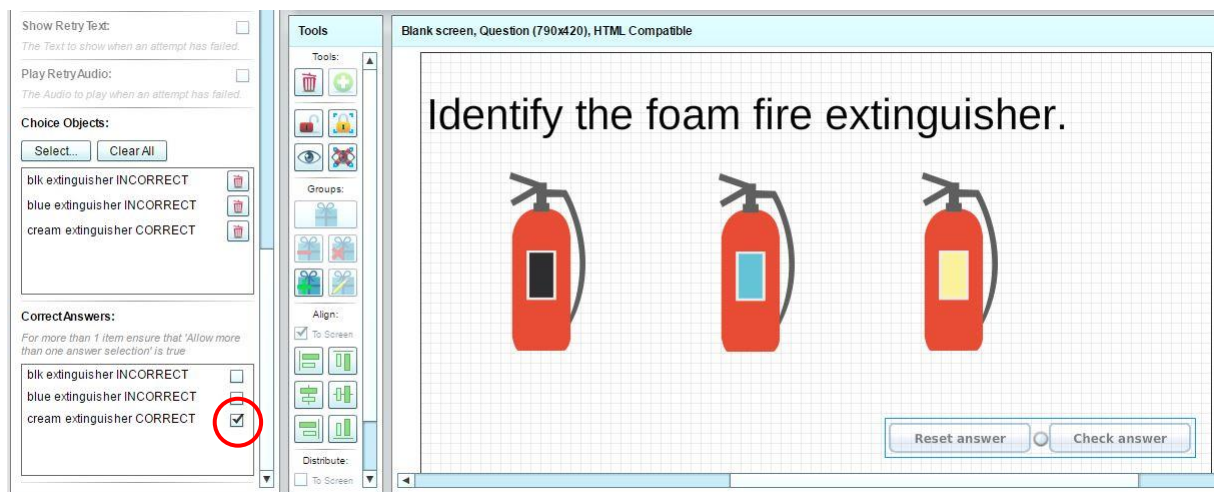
Show Retry Text:
The Text to show when an attempt has failed.

Play Retry Audio:
The Audio to play when an attempt has failed.

Choice Objects:

Select... Clear All

blk extinguisher INCORRECT
blue extinguisher INCORRECT
cream extinguisher CORRECT

Correct Answers:
For more than 1 item ensure that 'Allow more than one answer selection' is true

blk extinguisher INCORRECT
blue extinguisher INCORRECT
cream extinguisher CORRECT

Tools
Tools:
Groups:
Align:
To Screen
Distribute:
To Screen

Blank screen, Question (790x420), HTML Compatible

Identify the foam fire extinguisher.

Reset answer
Check answer